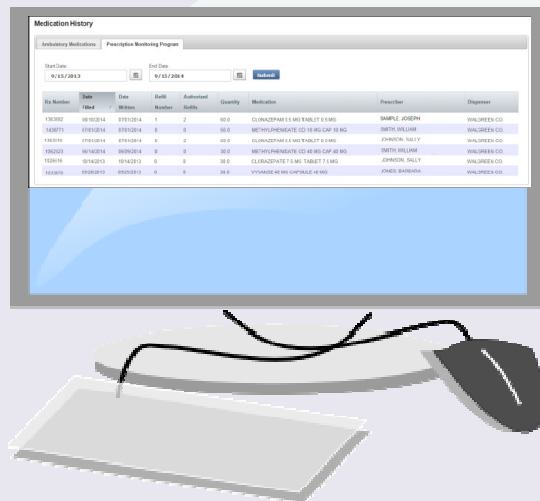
Medication History

Ambulatory Medications | Prescription Monitoring Program

Start Date:
9/15/2013

End Date:
9/15/2014

Submit

| Rx Number | Date Filled | Date Written | Refill Number | Authorized Refills | Quantity | Medication | Prescriber | Dispenser |
|---|---|---|---|---|---|---|---|---|
| 1363882 | 08/18/2014 | 07/01/2014 | 1 | 2 | 60.0 | CLONAZEPAM 0.5 MG TABLET 0.5 MG | SAMPLE, JOSEPH | WALGREEN CO. |
| 1438771 | 07/01/2014 | 07/01/2014 | 0 | 0 | 90.0 | METHYLPHENIDATE CD 10 MG CAP 10 MG | SMITH, WILLIAM | WALGREEN CO. |
| 1363818 | 07/01/2014 | 07/01/2014 | 0 | 2 | 60.0 | CLONAZEPAM 0.5 MG TABLET 0.5 MG | JOHNSON, SALLY | WALGREEN CO. |
| 1062023 | 06/14/2014 | 06/09/2014 | 0 | 0 | 30.0 | METHYLPHENIDATE CD 40 MG CAP 40 MG | SMITH, WILLIAM | WALGREEN CO. |
| 1026616 | 10/14/2013 | 10/14/2013 | 0 | 0 | 30.0 | CLORAZEPATE 7.5 MG TABLET 7.5 MG | JOHNSON, SALLY | WALGREEN CO. |
| 1033870 | 09/28/2013 | 09/25/2013 | 0 | 0 | 30.0 | VYVANSE 40 MG CAPSULE 40 MG | JONES, BARBARA | WALGREEN CO. |